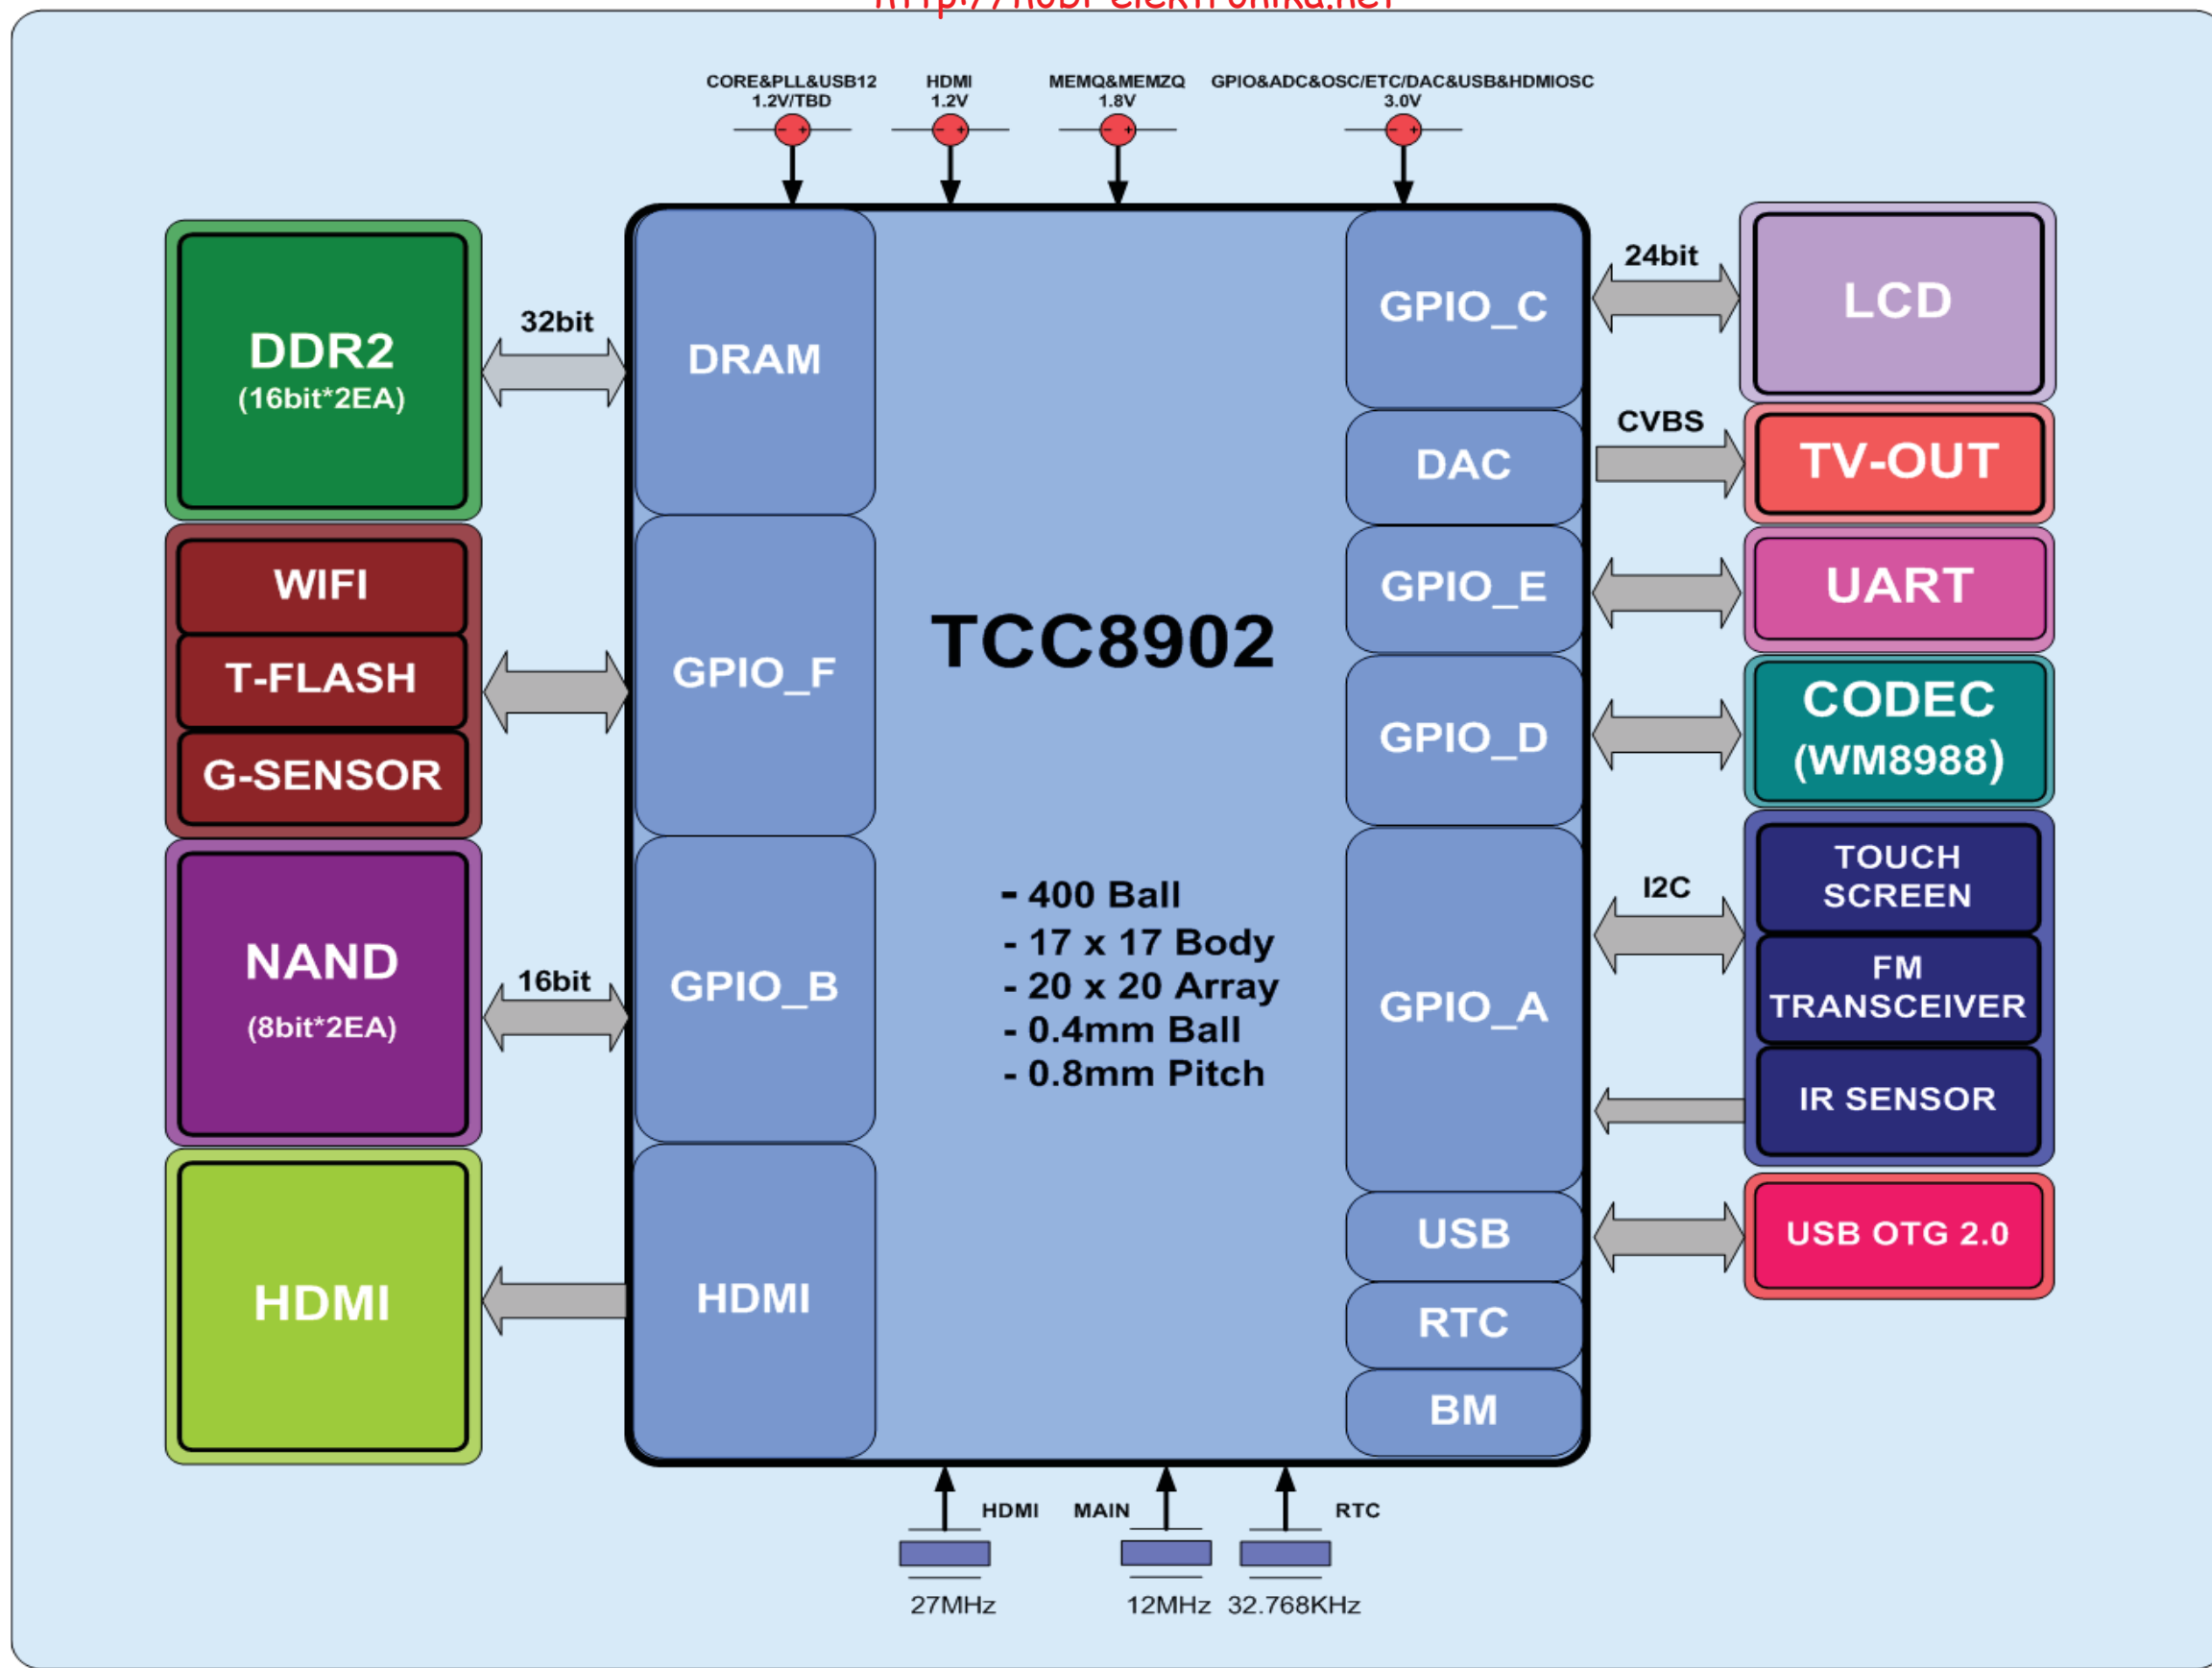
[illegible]

CORE&PLL&USB12 1.2V/TBD

HDMI 1.2V

MEMQ&MEMZQ 1.8V

GPIO&ADC&OSC/ETC/DAC&USB&HDMIOSC 3.0V

DDR2 (16bit*2EA)

32bit

WIFI

T-FLASH

G-SENSOR

NAND (8bit*2EA)

16bit

HDMI

DRAM

GPIO_F

GPIO_B

HDMI

TCC8902

- 400 Ball
- 17 x 17 Body
- 20 x 20 Array
- 0.4mm Ball
- 0.8mm Pitch

GPIO_C

DAC

GPIO_E

GPIO_D

GPIO_A

USB

RTC

BM

24bit

CVBS

I2C

LCD

TV-OUT

UART

CODEC (WM8988)

TOUCH SCREEN

FM TRANSCEIVER

IR SENSOR

USB OTG 2.0

HDMI

MAIN

RTC

27MHz

12MHz

32.768KHz